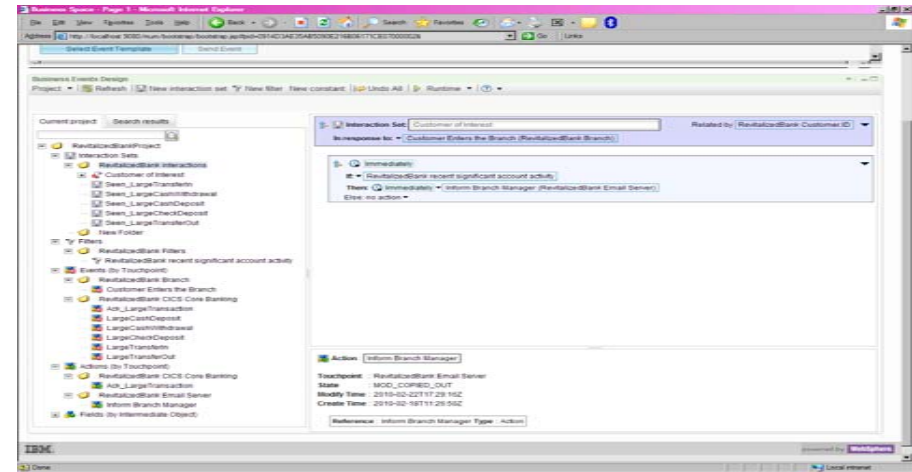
Business Space - Page 1 - Microsoft Internet Explorer

File Edit View Favorites Tools Help Back Search Favorites

Address http://localhost:9080/mum/bootstrap/bootstrap.jsp?pid=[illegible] Go Links

Select Event Template Send Event

Business Events Design

Project ▾ Refresh New interaction set New filter New constant Undo All Runtime ▾ ▾

Current project Search results

RevitalizedBankProject
Interaction Sets
RevitalizedBank interactions
Customer of Interest
Seen_LargeTransferIn
Seen_LargeCashWithdrawal
Seen_LargeCashDeposit
Seen_LargeCheckDeposit
Seen_LargeTransferOut
New Folder
Filters
RevitalizedBank Filters
RevitalizedBank recent significant account activity
Events (by Touchpoint)
RevitalizedBank Branch
Customer Enters the Branch
RevitalizedBank CICS Core Banking
Ack_LargeTransaction
LargeCashDeposit
LargeCashWithdrawal
LargeCheckDeposit
LargeTransferIn
LargeTransferOut
Actions (by Touchpoint)
RevitalizedBank CICS Core Banking
Ack_LargeTransaction
RevitalizedBank Email Server
Inform Branch Manager
Fields (by Intermediate Object)

Interaction Set: Customer of Interest Related by: RevitalizedBank Customer ID
In response to: ▾ Customer Enters the Branch (RevitalizedBank Branch)

Immediately
If: ▾ RevitalizedBank recent significant account activity
Then: Immediately ▾ Inform Branch Manager (RevitalizedBank Email Server)
Else: no action ▾

Action Inform Branch Manager

Touchpoint: RevitalizedBank Email Server
State: MOD_COPIED_OUT
Modify Time: 2010-02-22T17:29:10Z
Create Time: 2010-02-18T11:25:50Z

Reference: Inform Branch Manager Type: Action

IBM

powered by WebSphere

Done Local intranet